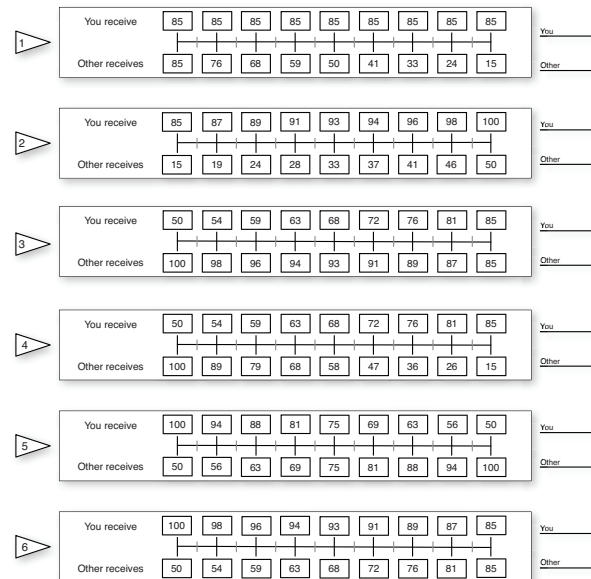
1

| You receive | 85 | 85 | 85 | 85 | 85 | 85 | 85 | 85 | 85 |
|---|---|---|---|---|---|---|---|---|---|
| Other receives | 85 | 76 | 68 | 59 | 50 | 41 | 33 | 24 | 15 |

You
Other

2

| You receive | 85 | 87 | 89 | 91 | 93 | 94 | 96 | 98 | 100 |
|---|---|---|---|---|---|---|---|---|---|
| Other receives | 15 | 19 | 24 | 28 | 33 | 37 | 41 | 46 | 50 |

You
Other

3

| You receive | 50 | 54 | 59 | 63 | 68 | 72 | 76 | 81 | 85 |
|---|---|---|---|---|---|---|---|---|---|
| Other receives | 100 | 98 | 96 | 94 | 93 | 91 | 89 | 87 | 85 |

You
Other

4

| You receive | 50 | 54 | 59 | 63 | 68 | 72 | 76 | 81 | 85 |
|---|---|---|---|---|---|---|---|---|---|
| Other receives | 100 | 89 | 79 | 68 | 58 | 47 | 36 | 26 | 15 |

You
Other

5

| You receive | 100 | 94 | 88 | 81 | 75 | 69 | 63 | 56 | 50 |
|---|---|---|---|---|---|---|---|---|---|
| Other receives | 50 | 56 | 63 | 69 | 75 | 81 | 88 | 94 | 100 |

You
Other

6

| You receive | 100 | 98 | 96 | 94 | 93 | 91 | 89 | 87 | 85 |
|---|---|---|---|---|---|---|---|---|---|
| Other receives | 50 | 54 | 59 | 63 | 68 | 72 | 76 | 81 | 85 |

You
Other